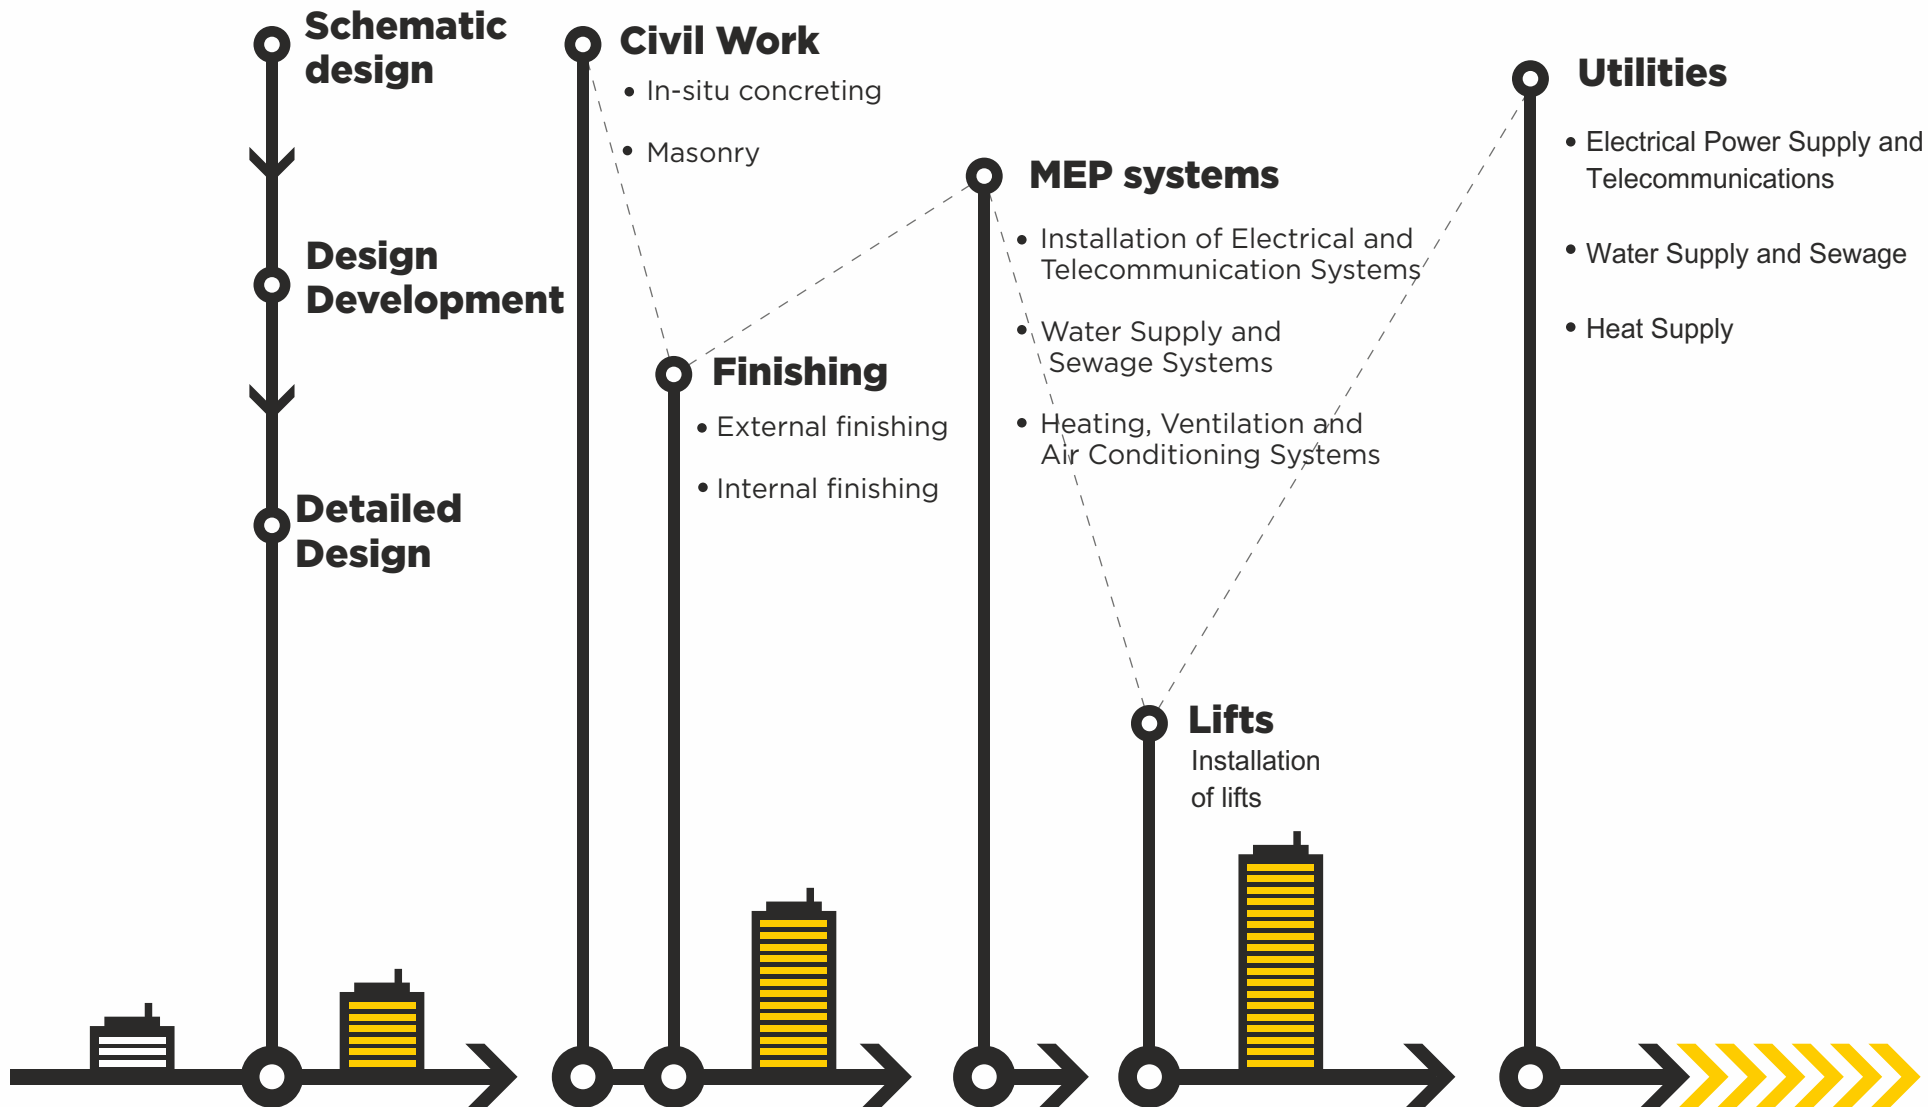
Schematic design

Design Development

Detailed Design

Civil Work
• In-situ concreting
• Masonry

Finishing
• External finishing
• Internal finishing

MEP systems
• Installation of Electrical and Telecommunication Systems
• Water Supply and Sewage Systems
• Heating, Ventilation and Air Conditioning Systems

Lifts
Installation of lifts

Utilities
• Electrical Power Supply and Telecommunications
• Water Supply and Sewage
• Heat Supply